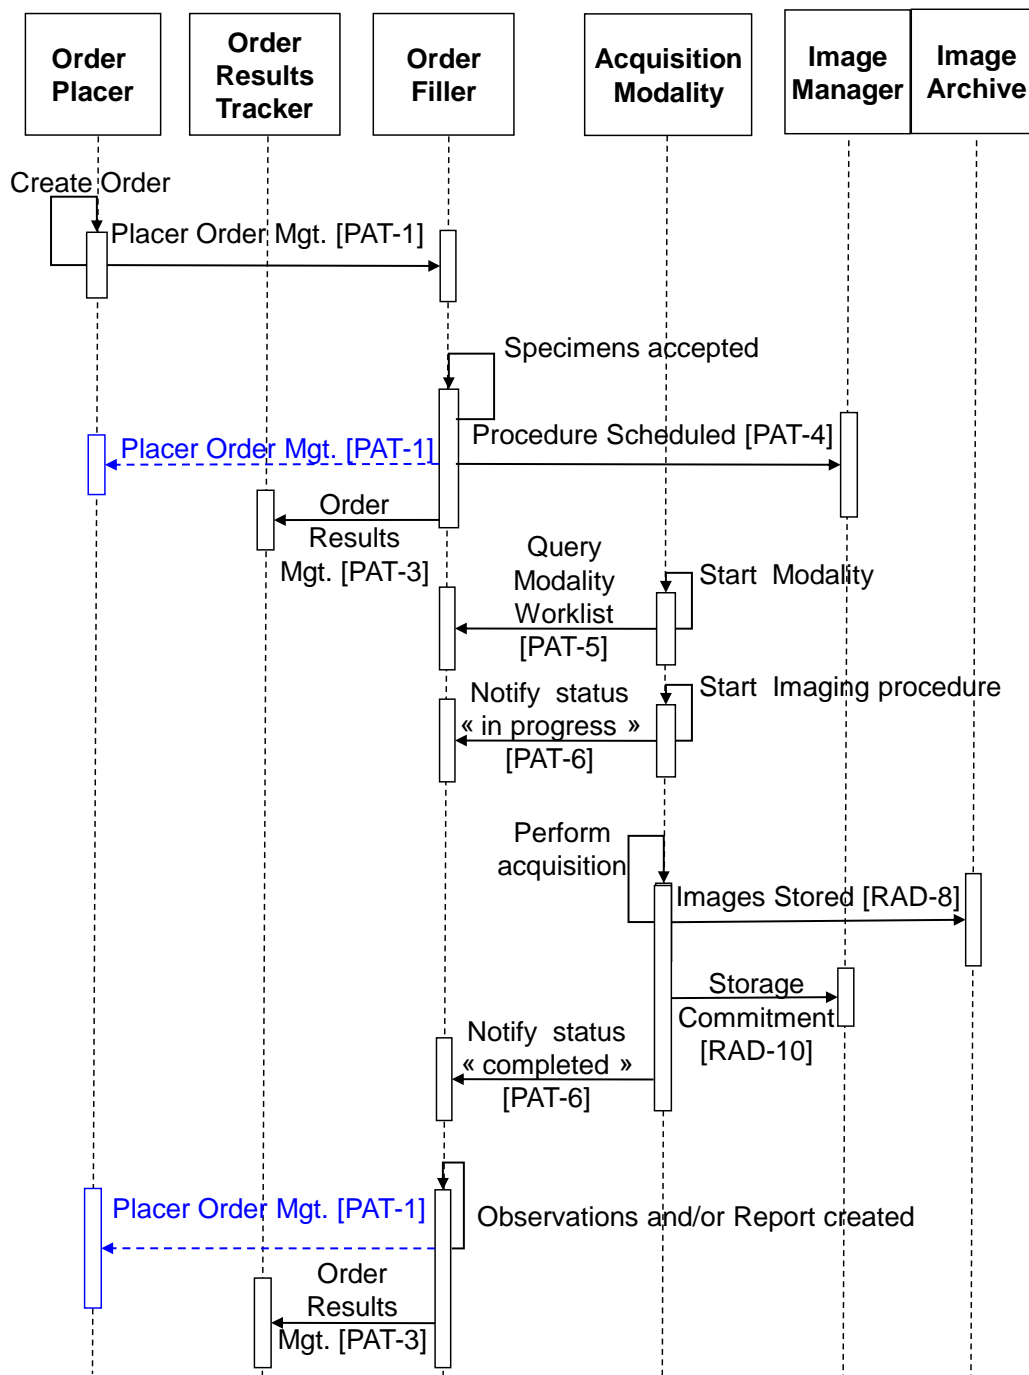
Order Placer

Order Results Tracker

Order Filler

Acquisition Modality

Image Manager

Image Archive

Create Order

Placer Order Mgt. [PAT-1]

Specimens accepted

Placer Order Mgt. [PAT-1]

Procedure Scheduled [PAT-4]

Order Results Mgt. [PAT-3]

Query Modality Worklist [PAT-5]

Start Modality

Notify status « in progress » [PAT-6]

Start Imaging procedure

Perform acquisition

Images Stored [RAD-8]

Storage Commitment [RAD-10]

Notify status « completed » [PAT-6]

Placer Order Mgt. [PAT-1]

Observations and/or Report created

Order Results Mgt. [PAT-3]